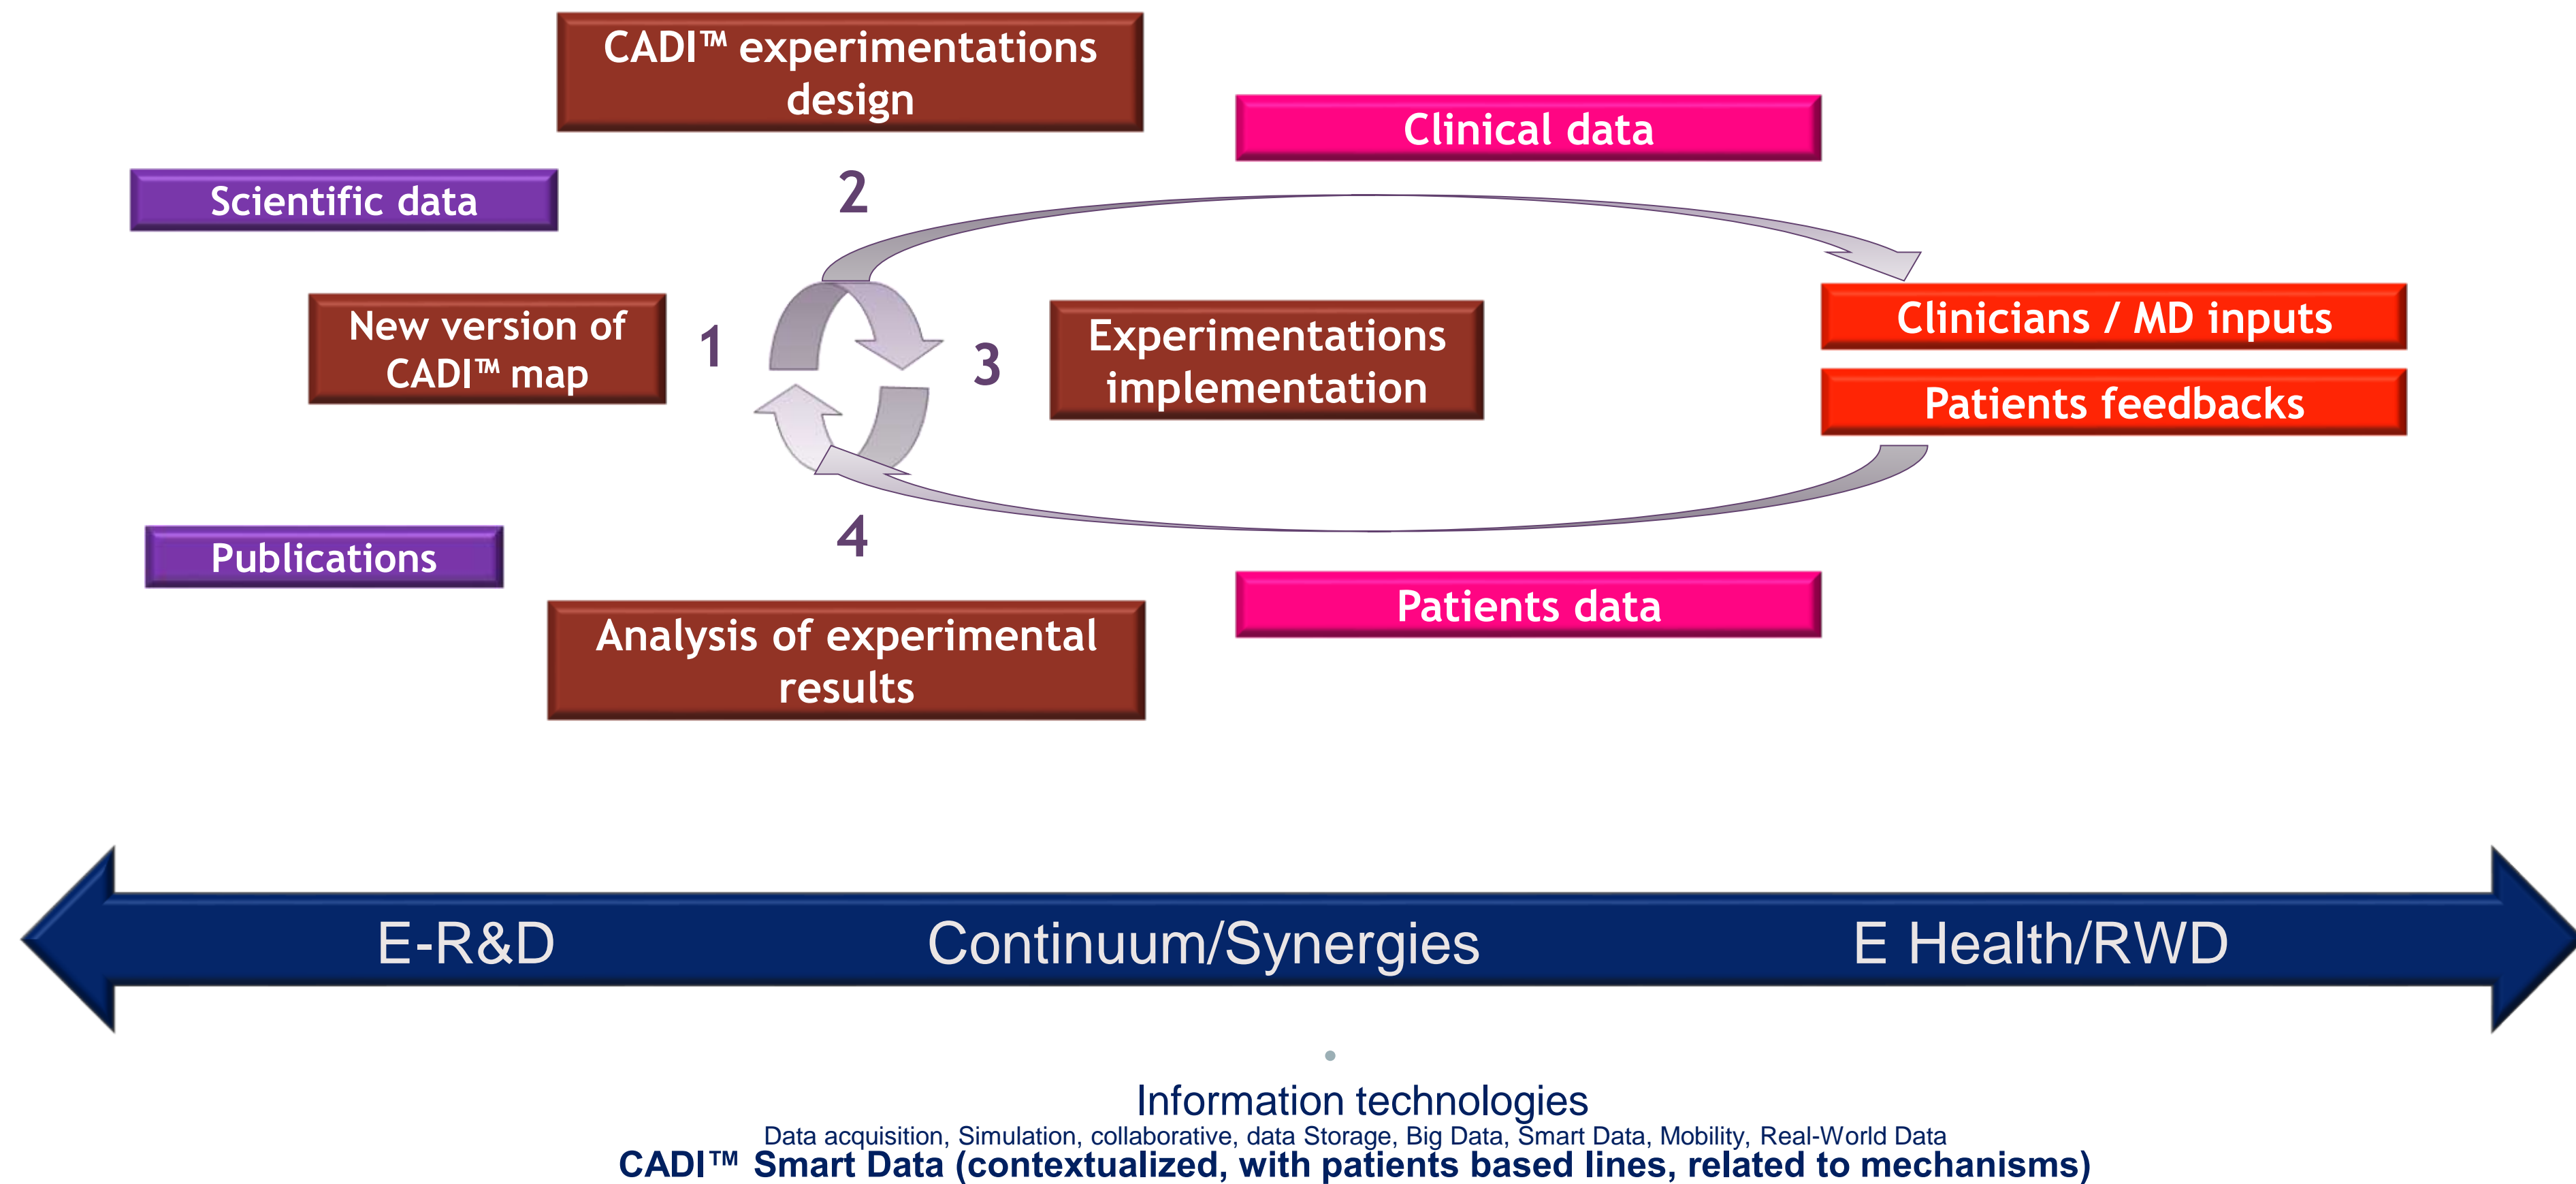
CADI™ experimentations design

Clinical data

Scientific data

2

New version of CADI™ map

1

3

Experimentations implementation

Clinicians / MD inputs

Patients feedbacks

4

Publications

Patients data

Analysis of experimental results

E-R&D

Continuum/Synergies

E Health/RWD

Information technologies

Data acquisition, Simulation, collaborative, data Storage, Big Data, Smart Data, Mobility, Real-World Data

CADI™ Smart Data (contextualized, with patients based lines, related to mechanisms)